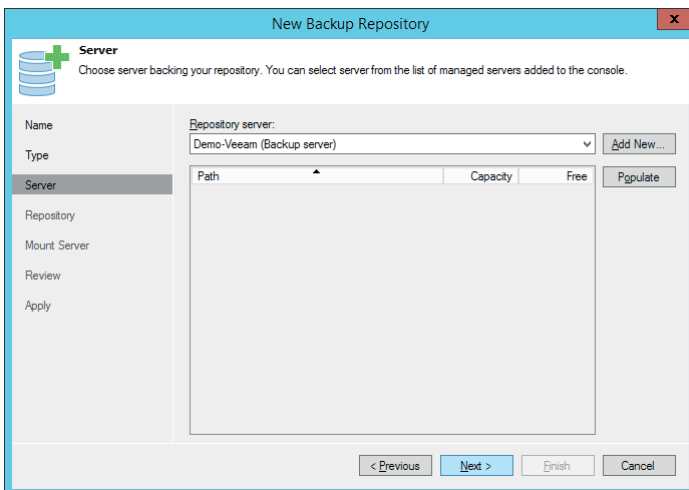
New Backup Repository

Server
Choose server backing your repository. You can select server from the list of managed servers added to the console.

Name
Type
Server
Repository
Mount Server
Review
Apply

Repository server:
Demo-Veeam (Backup server)
Add New...
Populate

| Path | Capacity | Free |
|---|---|---|

< Previous
Next >
Finish
Cancel